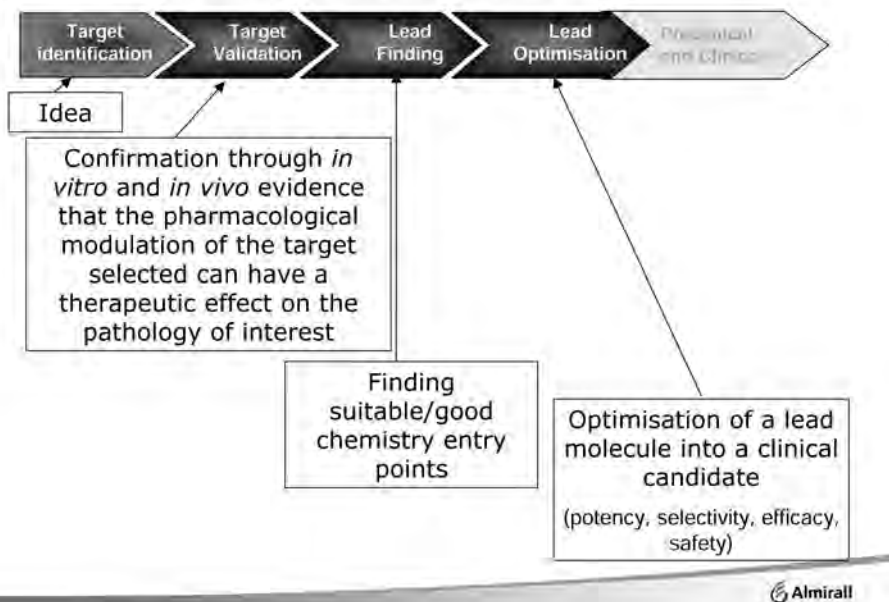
Target identification

Target Validation

Lead Finding

Lead Optimisation

Preclinical and clinical

Idea

Confirmation through *in vitro* and *in vivo* evidence that the pharmacological modulation of the target selected can have a therapeutic effect on the pathology of interest

Finding suitable/good chemistry entry points

Optimisation of a lead molecule into a clinical candidate

(potency, selectivity, efficacy, safety)

Almirall